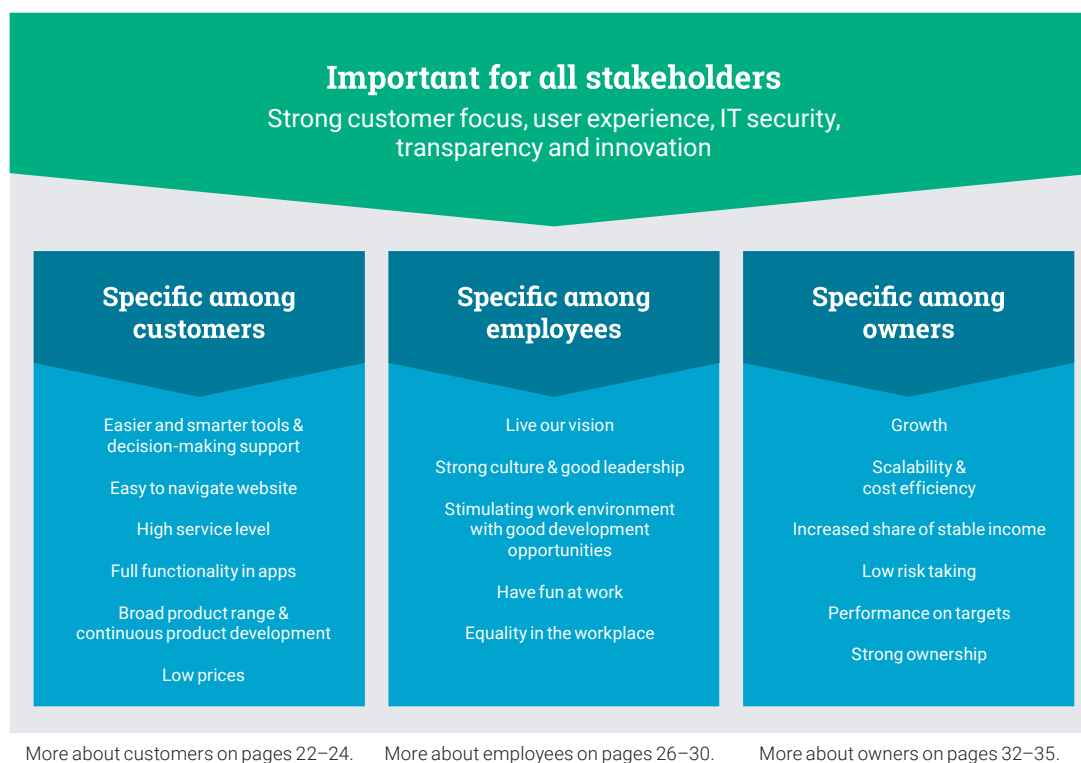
Important for all stakeholders
Strong customer focus, user experience, IT security, transparency and innovation

Specific among customers

Easier and smarter tools & decision-making support

Easy to navigate website

High service level

Full functionality in apps

Broad product range & continuous product development

Low prices

More about customers on pages 22–24.

Specific among employees

Live our vision

Strong culture & good leadership

Stimulating work environment with good development opportunities

Have fun at work

Equality in the workplace

More about employees on pages 26–30.

Specific among owners

Growth

Scalability & cost efficiency

Increased share of stable income

Low risk taking

Performance on targets

Strong ownership

More about owners on pages 32–35.